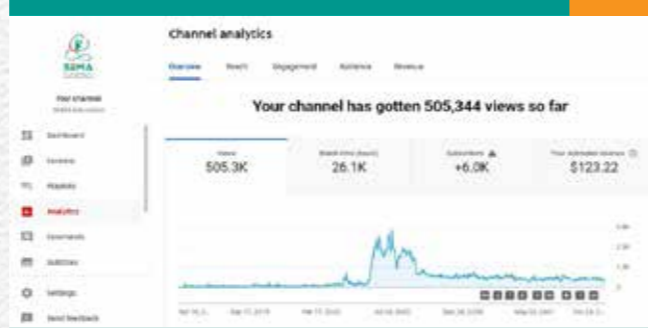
SEMA

Your channel

Dashboard

Content

Playlists

Analytics

Comments

Subtitles

Settings

Send feedback

Channel analytics

Overview Reach Engagement Audience Revenue

Your channel has gotten 505,344 views so far

Views
505.3K

Watch time (hours)
26.1K

Subscribers
+6.0K

Your estimated revenue
$123.22

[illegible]